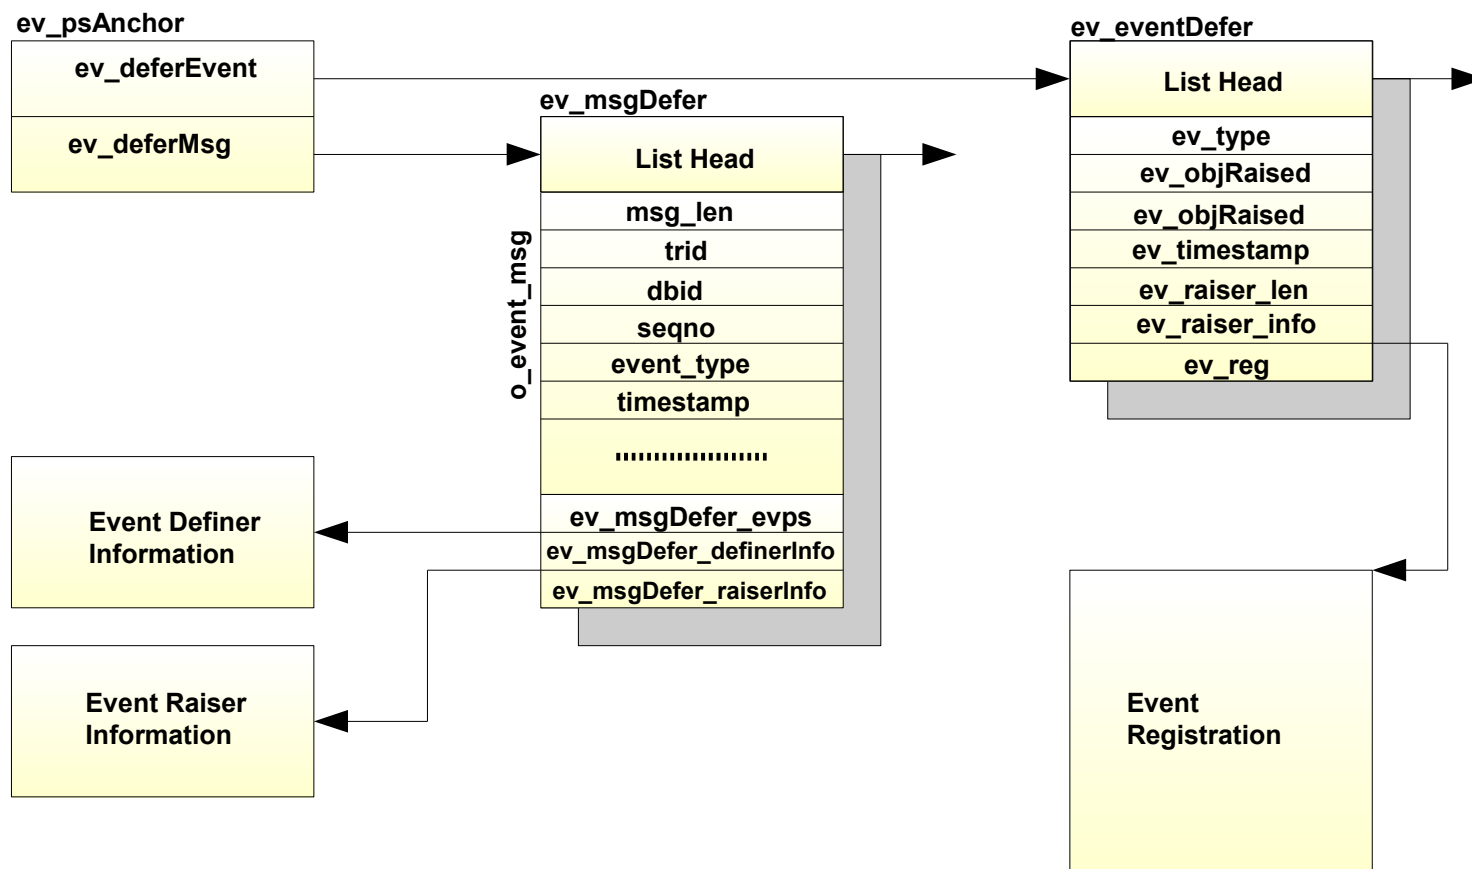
ev_psAnchor

ev_deferEvent

ev_deferMsg

ev_msgDefer

List Head

o_event_msg

msg_len

trid

dbid

seqno

event_type

timestamp

..................

ev_msgDefer_evps

ev_msgDefer_definerInfo

ev_msgDefer_raiserInfo

Event Definer Information

Event Raiser Information

ev_eventDefer

List Head

ev_type

ev_objRaised

ev_objRaised

ev_timestamp

ev_raiser_len

ev_raiser_info

ev_reg

Event Registration